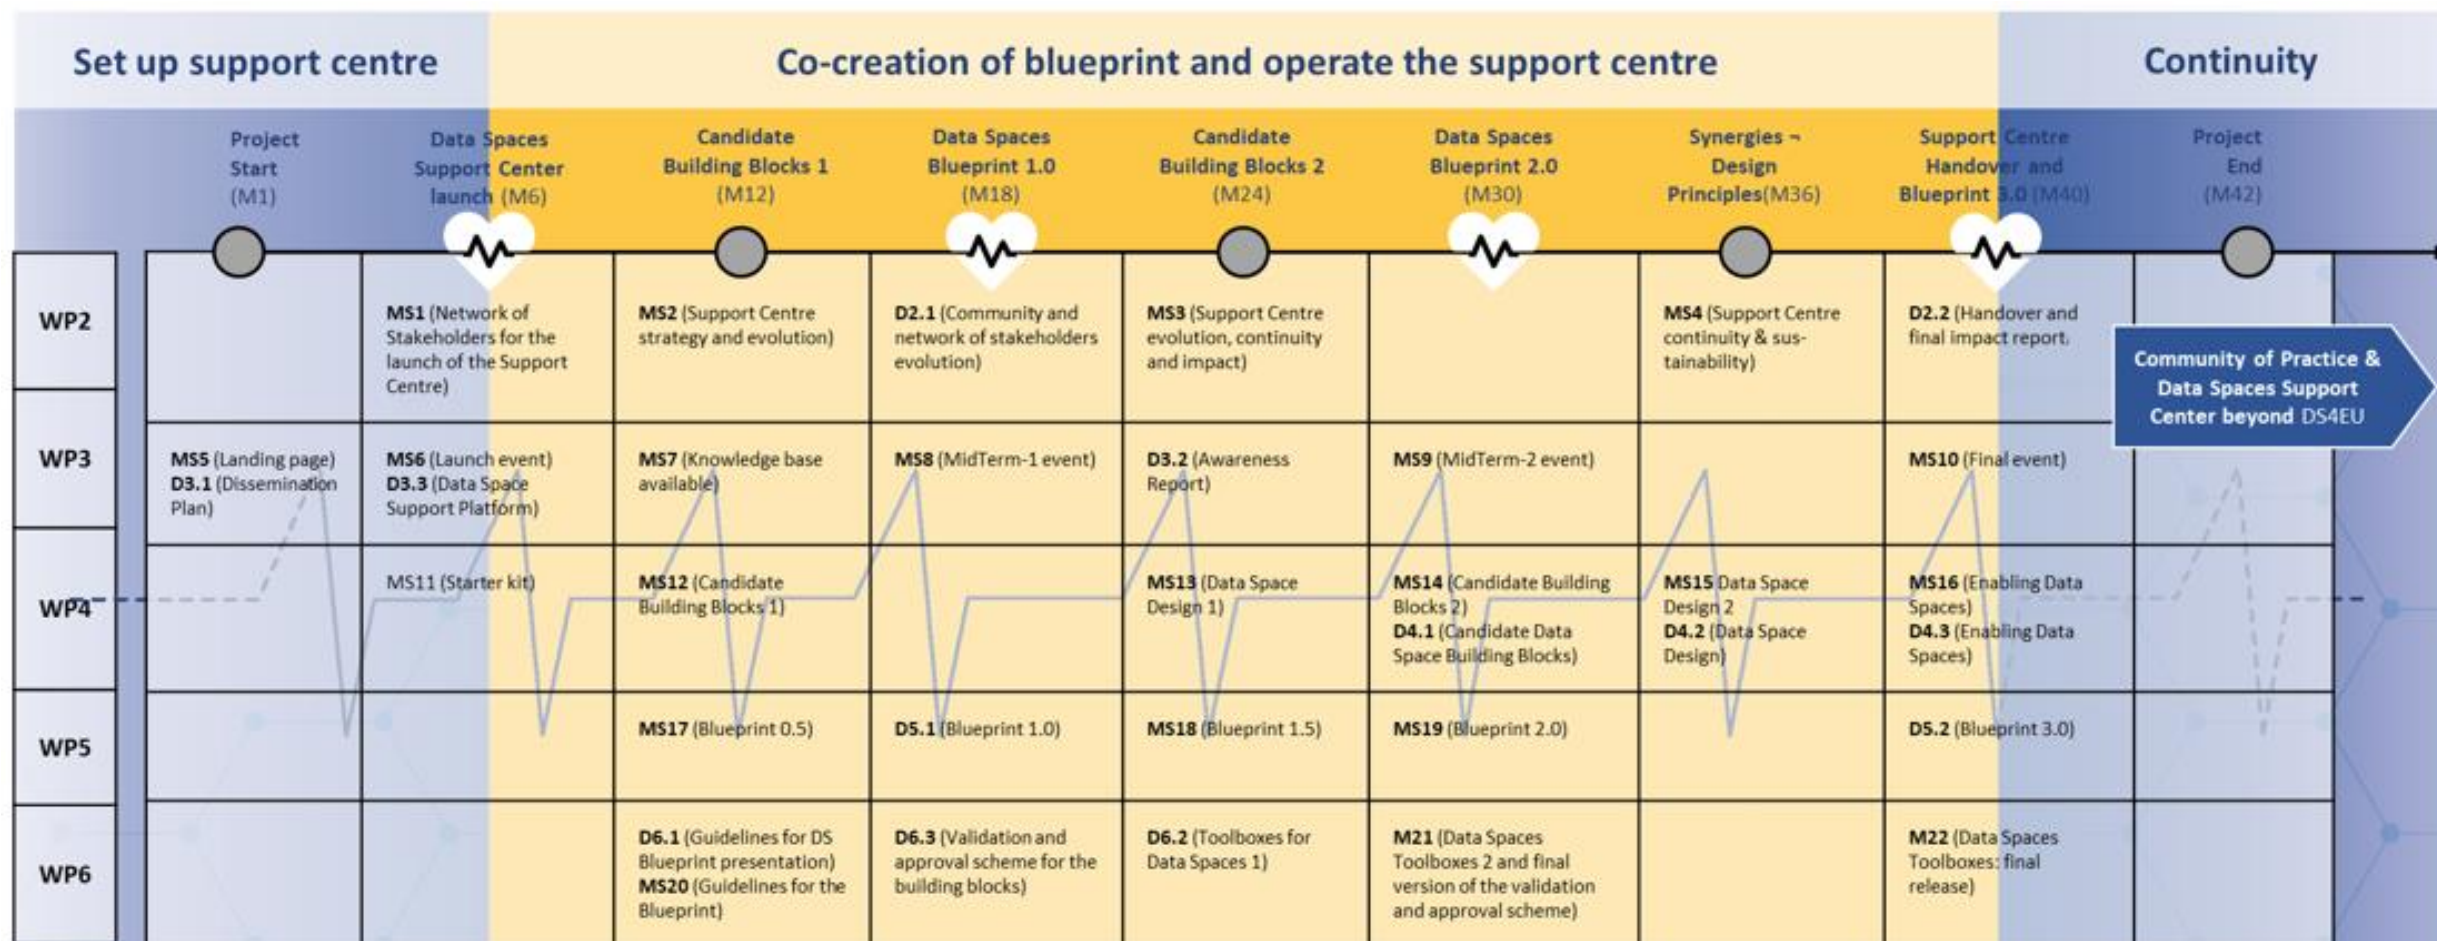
Set up support centre

Co-creation of blueprint and operate the support centre

Continuity

| | Project Start (M1) | Data Spaces Support Center launch (M6) | Candidate Building Blocks 1 (M12) | Data Spaces Blueprint 1.0 (M18) | Candidate Building Blocks 2 (M24) | Data Spaces Blueprint 2.0 (M30) | Synergies ¬ Design Principles(M36) | Support Centre Handover and Blueprint 3.0 (M40) | Project End (M42) |
|---|---|---|---|---|---|---|---|---|---|
| WP2 | | MS1 (Network of Stakeholders for the launch of the Support Centre) | MS2 (Support Centre strategy and evolution) | D2.1 (Community and network of stakeholders evolution) | MS3 (Support Centre evolution, continuity and impact) | | MS4 (Support Centre continuity & sustainability) | D2.2 (Handover and final impact report. | |
| WP3 | MS5 (Landing page) D3.1 (Dissemination Plan) | MS6 (Launch event) D3.3 (Data Space Support Platform) | MS7 (Knowledge base available) | MS8 (MidTerm-1 event) | D3.2 (Awareness Report) | MS9 (MidTerm-2 event) | | MS10 (Final event) | |
| WP4 | | MS11 (Starter kit) | MS12 (Candidate Building Blocks 1) | | MS13 (Data Space Design 1) | MS14 (Candidate Building Blocks 2) D4.1 (Candidate Data Space Building Blocks) | MS15 Data Space Design 2 D4.2 (Data Space Design) | MS16 (Enabling Data Spaces) D4.3 (Enabling Data Spaces) | |
| WP5 | | | MS17 (Blueprint 0.5) | D5.1 (Blueprint 1.0) | MS18 (Blueprint 1.5) | MS19 (Blueprint 2.0) | | D5.2 (Blueprint 3.0) | |
| WP6 | | | D6.1 (Guidelines for DS Blueprint presentation) MS20 (Guidelines for the Blueprint) | D6.3 (Validation and approval scheme for the building blocks) | D6.2 (Toolboxes for Data Spaces 1) | M21 (Data Spaces Toolboxes 2 and final version of the validation and approval scheme) | | M22 (Data Spaces Toolboxes: final release) | |

Community of Practice & Data Spaces Support Center beyond DS4EU